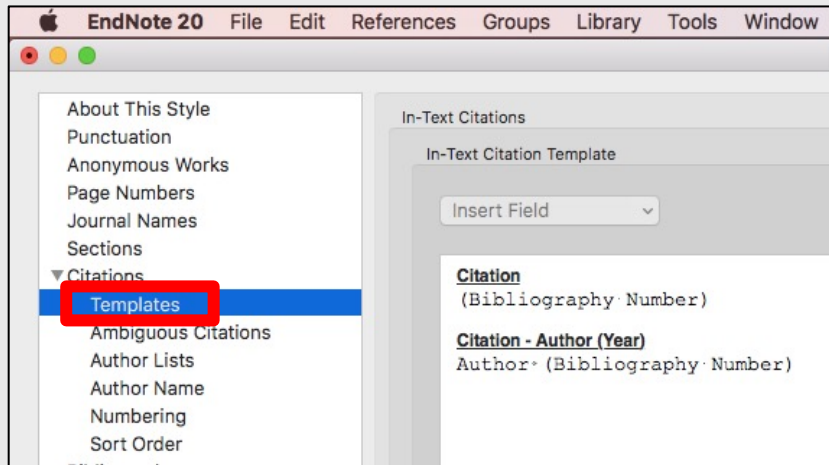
EndNote 20 File Edit References Groups Library Tools Window

About This Style
Punctuation
Anonymous Works
Page Numbers
Journal Names
Sections
Citations
Templates
Ambiguous Citations
Author Lists
Author Name
Numbering
Sort Order

In-Text Citations

In-Text Citation Template

Insert Field

Citation
(Bibliography Number)

Citation - Author (Year)
Author (Bibliography Number)